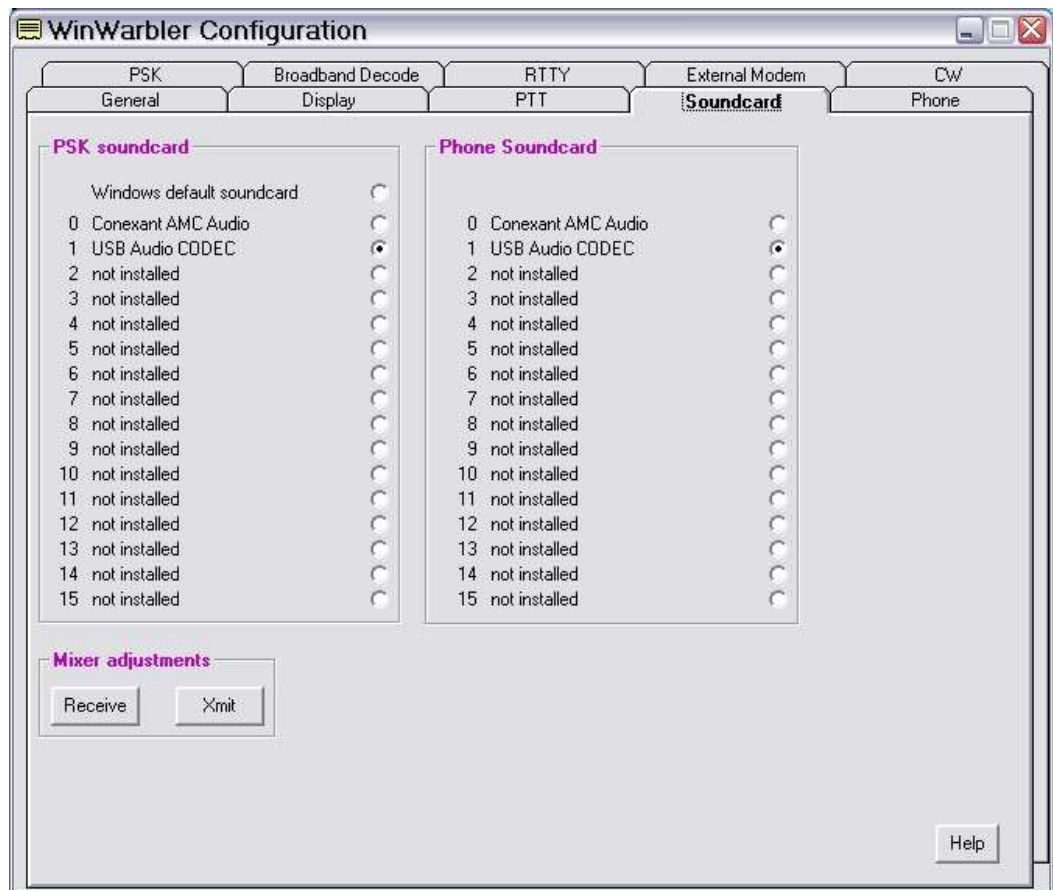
WinWarbler Configuration

PSK | Broadband Decode | RTTY | External Modem | CW
General | Display | PTT | Soundcard | Phone

PSK soundcard

Windows default soundcard
0 Conexant AMC Audio
1 USB Audio CODEC
2 not installed
3 not installed
4 not installed
5 not installed
6 not installed
7 not installed
8 not installed
9 not installed
10 not installed
11 not installed
12 not installed
13 not installed
14 not installed
15 not installed

Phone Soundcard

0 Conexant AMC Audio
1 USB Audio CODEC
2 not installed
3 not installed
4 not installed
5 not installed
6 not installed
7 not installed
8 not installed
9 not installed
10 not installed
11 not installed
12 not installed
13 not installed
14 not installed
15 not installed

Mixer adjustments

Receive
Xmit

Help